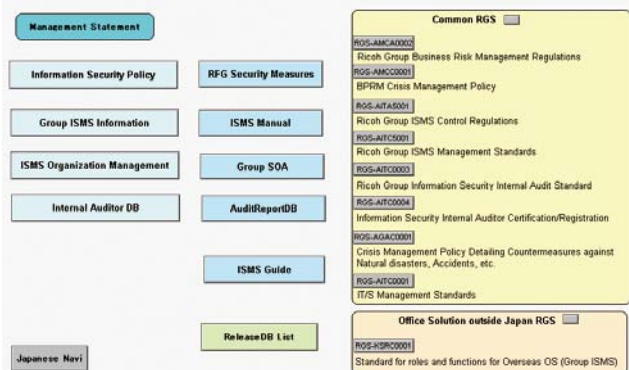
Management Statement

Information Security Policy

RFG Security Measures

Group ISMS Information

ISMS Manual

ISMS Organization Management

Group SOA

Internal Auditor DB

AuditReportDB

ISMS Guide

ReleaseDB List

Japanese Navi

Common RGS

RGS-AMCA0002
Ricoh Group Business Risk Management Regulations

RGS-AMCC0001
BPRM Crisis Management Policy

RGS-AITA5001
Ricoh Group ISMS Control Regulations

RGS-AITC5001
Ricoh Group ISMS Management Standards

RGS-AITC0003
Ricoh Group Information Security Internal Audit Standard

RGS-AITC0004
Information Security Internal Auditor Certification/Registration

RGS-AGAC0001
Crisis Management Policy Detailing Countermeasures against Natural disasters, Accidents, etc.

RGS-AITC0001
IT/S Management Standards

Office Solution outside Japan RGS

RGS-KSRC0001
Standard for roles and functions for Overseas OS (Group ISMS)